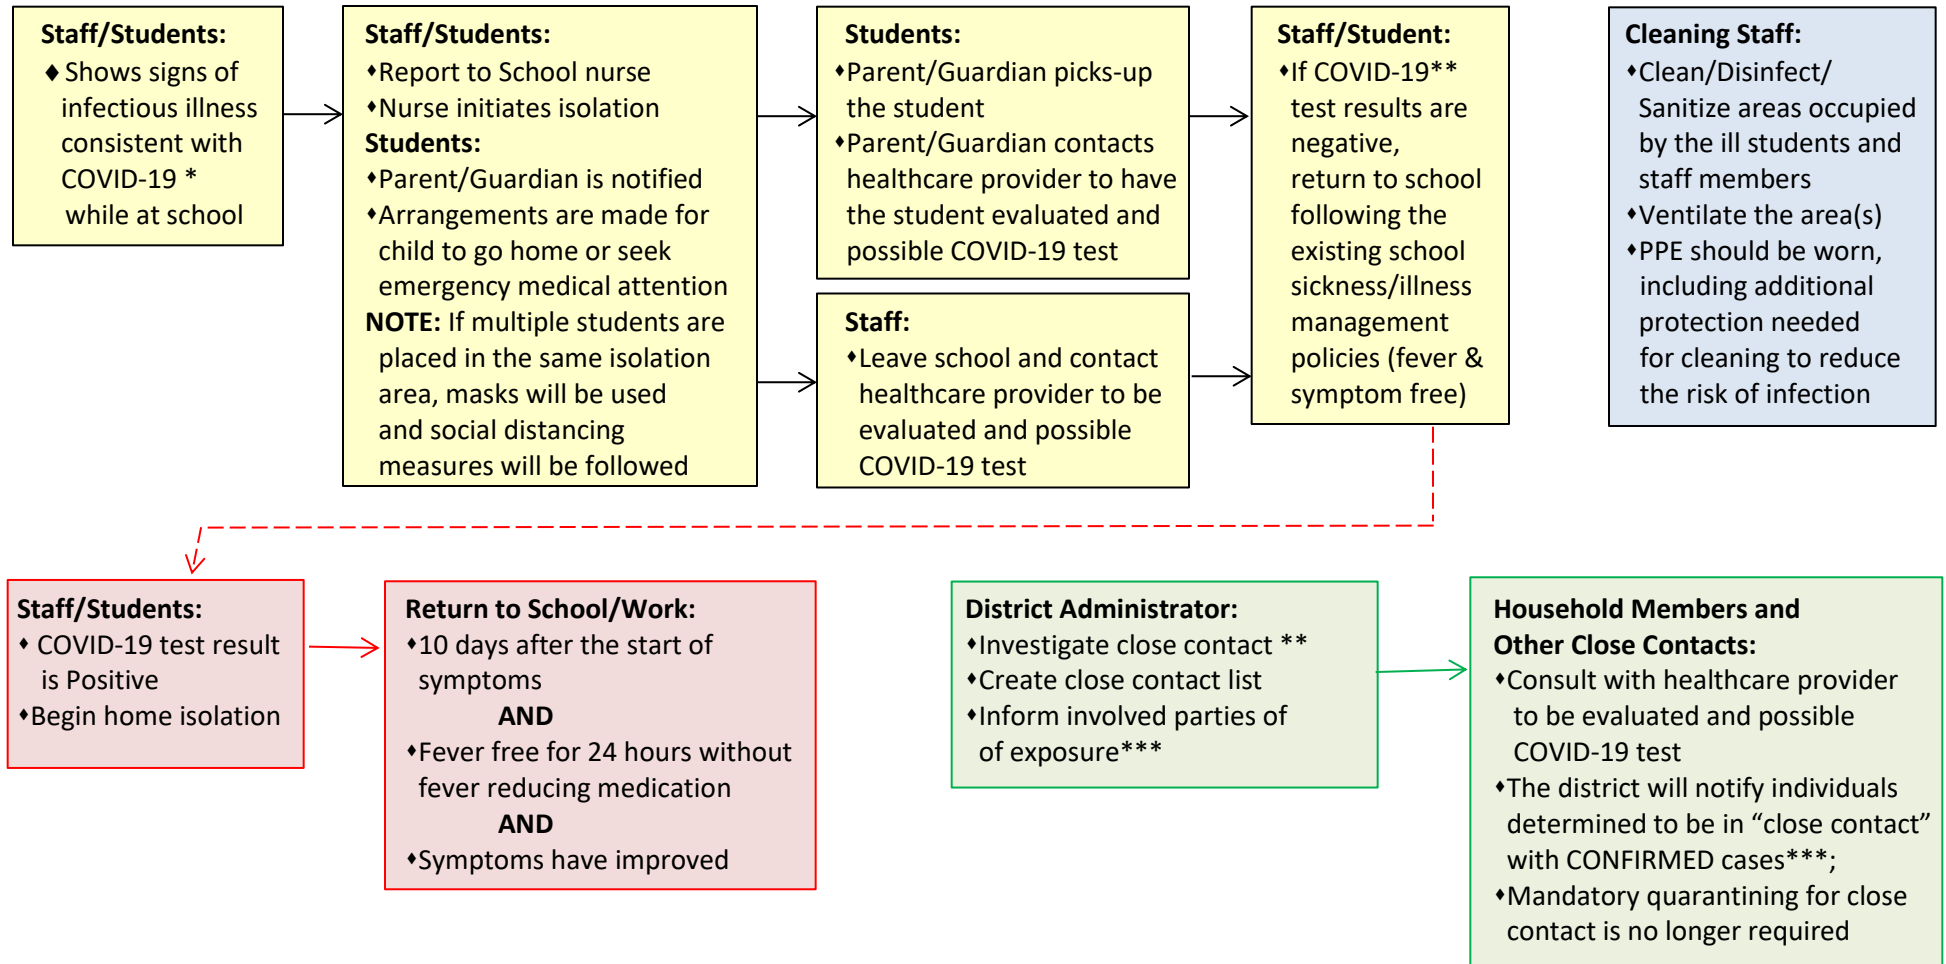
**Staff/Students:**
♦ Shows signs of infectious illness consistent with COVID-19 * while at school

**Staff/Students:**
♦Report to School nurse
♦Nurse initiates isolation
**Students:**
♦Parent/Guardian is notified
♦Arrangements are made for child to go home or seek emergency medical attention
**NOTE:** If multiple students are placed in the same isolation area, masks will be used and social distancing measures will be followed

**Students:**
♦Parent/Guardian picks-up the student
♦Parent/Guardian contacts healthcare provider to have the student evaluated and possible COVID-19 test

**Staff:**
♦Leave school and contact healthcare provider to be evaluated and possible COVID-19 test

**Staff/Student:**
♦If COVID-19** test results are negative, return to school following the existing school sickness/illness management policies (fever & symptom free)

**Cleaning Staff:**
♦Clean/Disinfect/ Sanitize areas occupied by the ill students and staff members
♦Ventilate the area(s)
♦PPE should be worn, including additional protection needed for cleaning to reduce the risk of infection

**Staff/Students:**
♦ COVID-19 test result is Positive
♦Begin home isolation

**Return to School/Work:**
♦10 days after the start of symptoms
**AND**
♦Fever free for 24 hours without fever reducing medication
**AND**
♦Symptoms have improved

**District Administrator:**
♦Investigate close contact **
♦Create close contact list
♦Inform involved parties of of exposure***

**Household Members and Other Close Contacts:**
♦Consult with healthcare provider to be evaluated and possible COVID-19 test
♦The district will notify individuals determined to be in “close contact” with CONFIRMED cases***;
♦Mandatory quarantining for close contact is no longer required